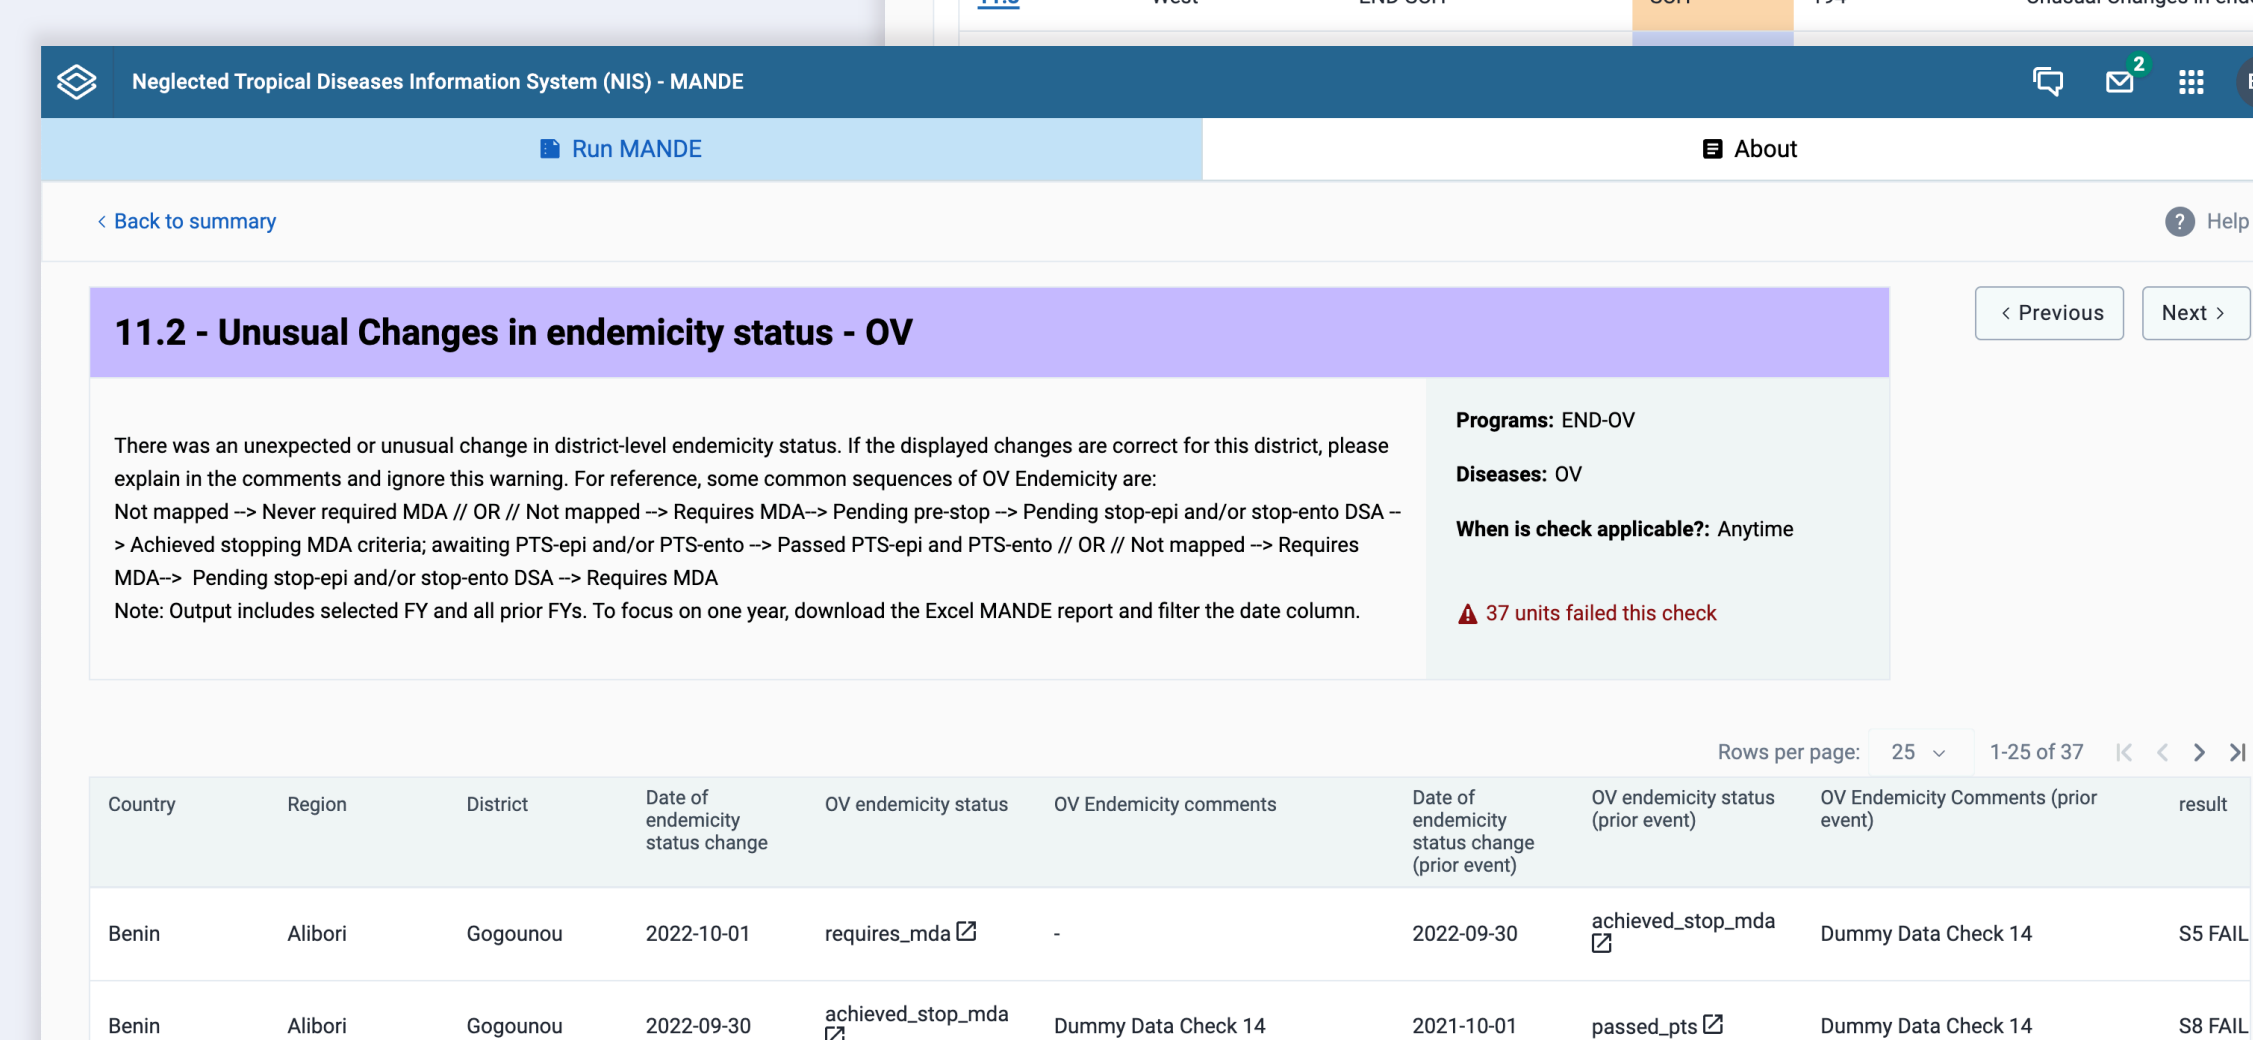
Neglected Tropical Diseases Information System (NIS) - MANDE

2

Run MANDE

About

Back to summary

Help

11.2 - Unusual Changes in endemicity status - OV

Previous

Next

There was an unexpected or unusual change in district-level endemicity status. If the displayed changes are correct for this district, please explain in the comments and ignore this warning. For reference, some common sequences of OV Endemicity are:
Not mapped --> Never required MDA // OR // Not mapped --> Requires MDA--> Pending pre-stop --> Pending stop-epi and/or stop-ento DSA --> Achieved stopping MDA criteria; awaiting PTS-epi and/or PTS-ento --> Passed PTS-epi and PTS-ento // OR // Not mapped --> Requires MDA--> Pending stop-epi and/or stop-ento DSA --> Requires MDA
Note: Output includes selected FY and all prior FYs. To focus on one year, download the Excel MANDE report and filter the date column.

Programs: END-OV

Diseases: OV

When is check applicable?: Anytime

37 units failed this check

Rows per page: 25 1-25 of 37

| Country | Region | District | Date of endemicity status change | OV endemicity status | OV Endemicity comments | Date of endemicity status change (prior event) | OV endemicity status (prior event) | OV Endemicity Comments (prior event) | result |
|---|---|---|---|---|---|---|---|---|---|
| Benin | Alibori | Gogounou | 2022-10-01 | requires_mda | - | 2022-09-30 | achieved_stop_mda | Dummy Data Check 14 | S5 FAIL |
| Benin | Alibori | Gogounou | 2022-09-30 | achieved_stop_mda | Dummy Data Check 14 | 2021-10-01 | passed_pts | Dummy Data Check 14 | S8 FAIL |